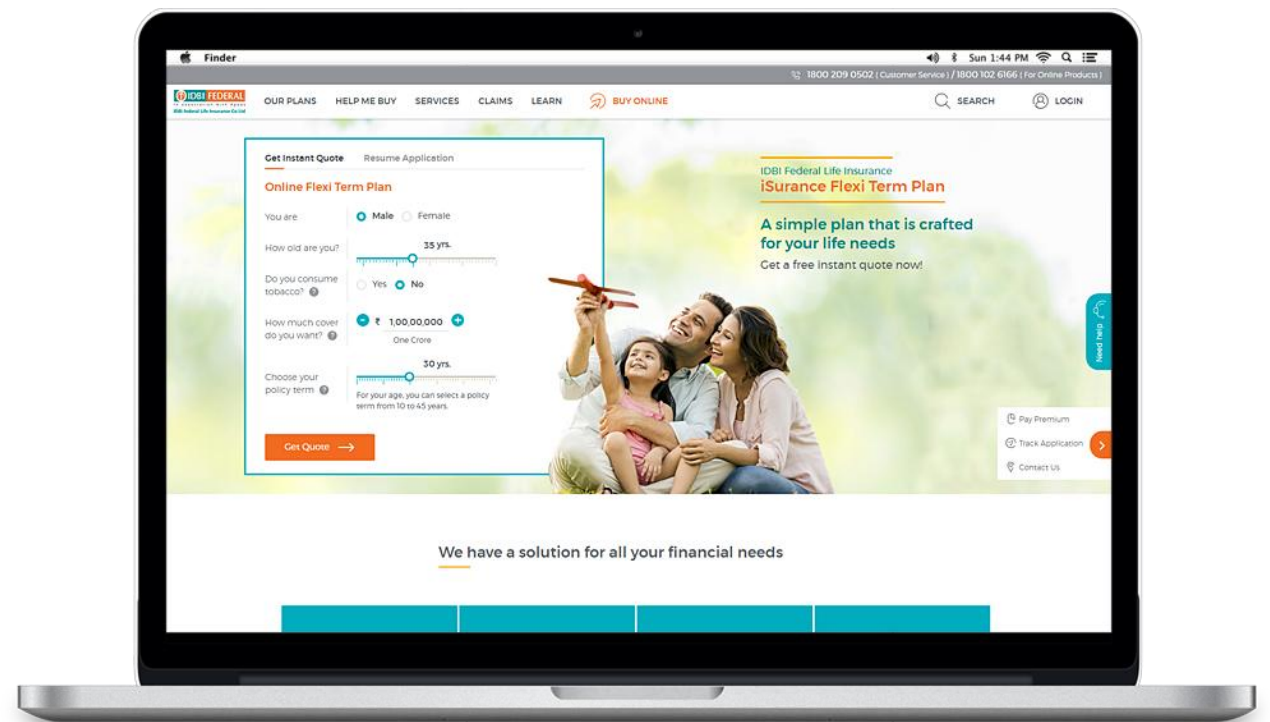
Finder

Sun 1:44 PM

1800 209 0502 ( Customer Service ) / 1800 102 6166 ( For Online Products )

IDBI FEDERAL
IDBI Federal Life Insurance Co Ltd

OUR PLANS HELP ME BUY SERVICES CLAIMS LEARN BUY ONLINE SEARCH LOGIN

Get Instant Quote Resume Application

Online Flexi Term Plan

You are Male Female

How old are you? 35 yrs.

Do you consume tobacco? Yes No

How much cover do you want? ₹ 1,00,00,000 One Crore

Choose your policy term 30 yrs. For your age, you can select a policy term from 10 to 45 years.

Get Quote

IDBI Federal Life Insurance
iSurance Flexi Term Plan

A simple plan that is crafted for your life needs
Get a free instant quote now!

Need help

Pay Premium
Track Application
Contact Us

We have a solution for all your financial needs